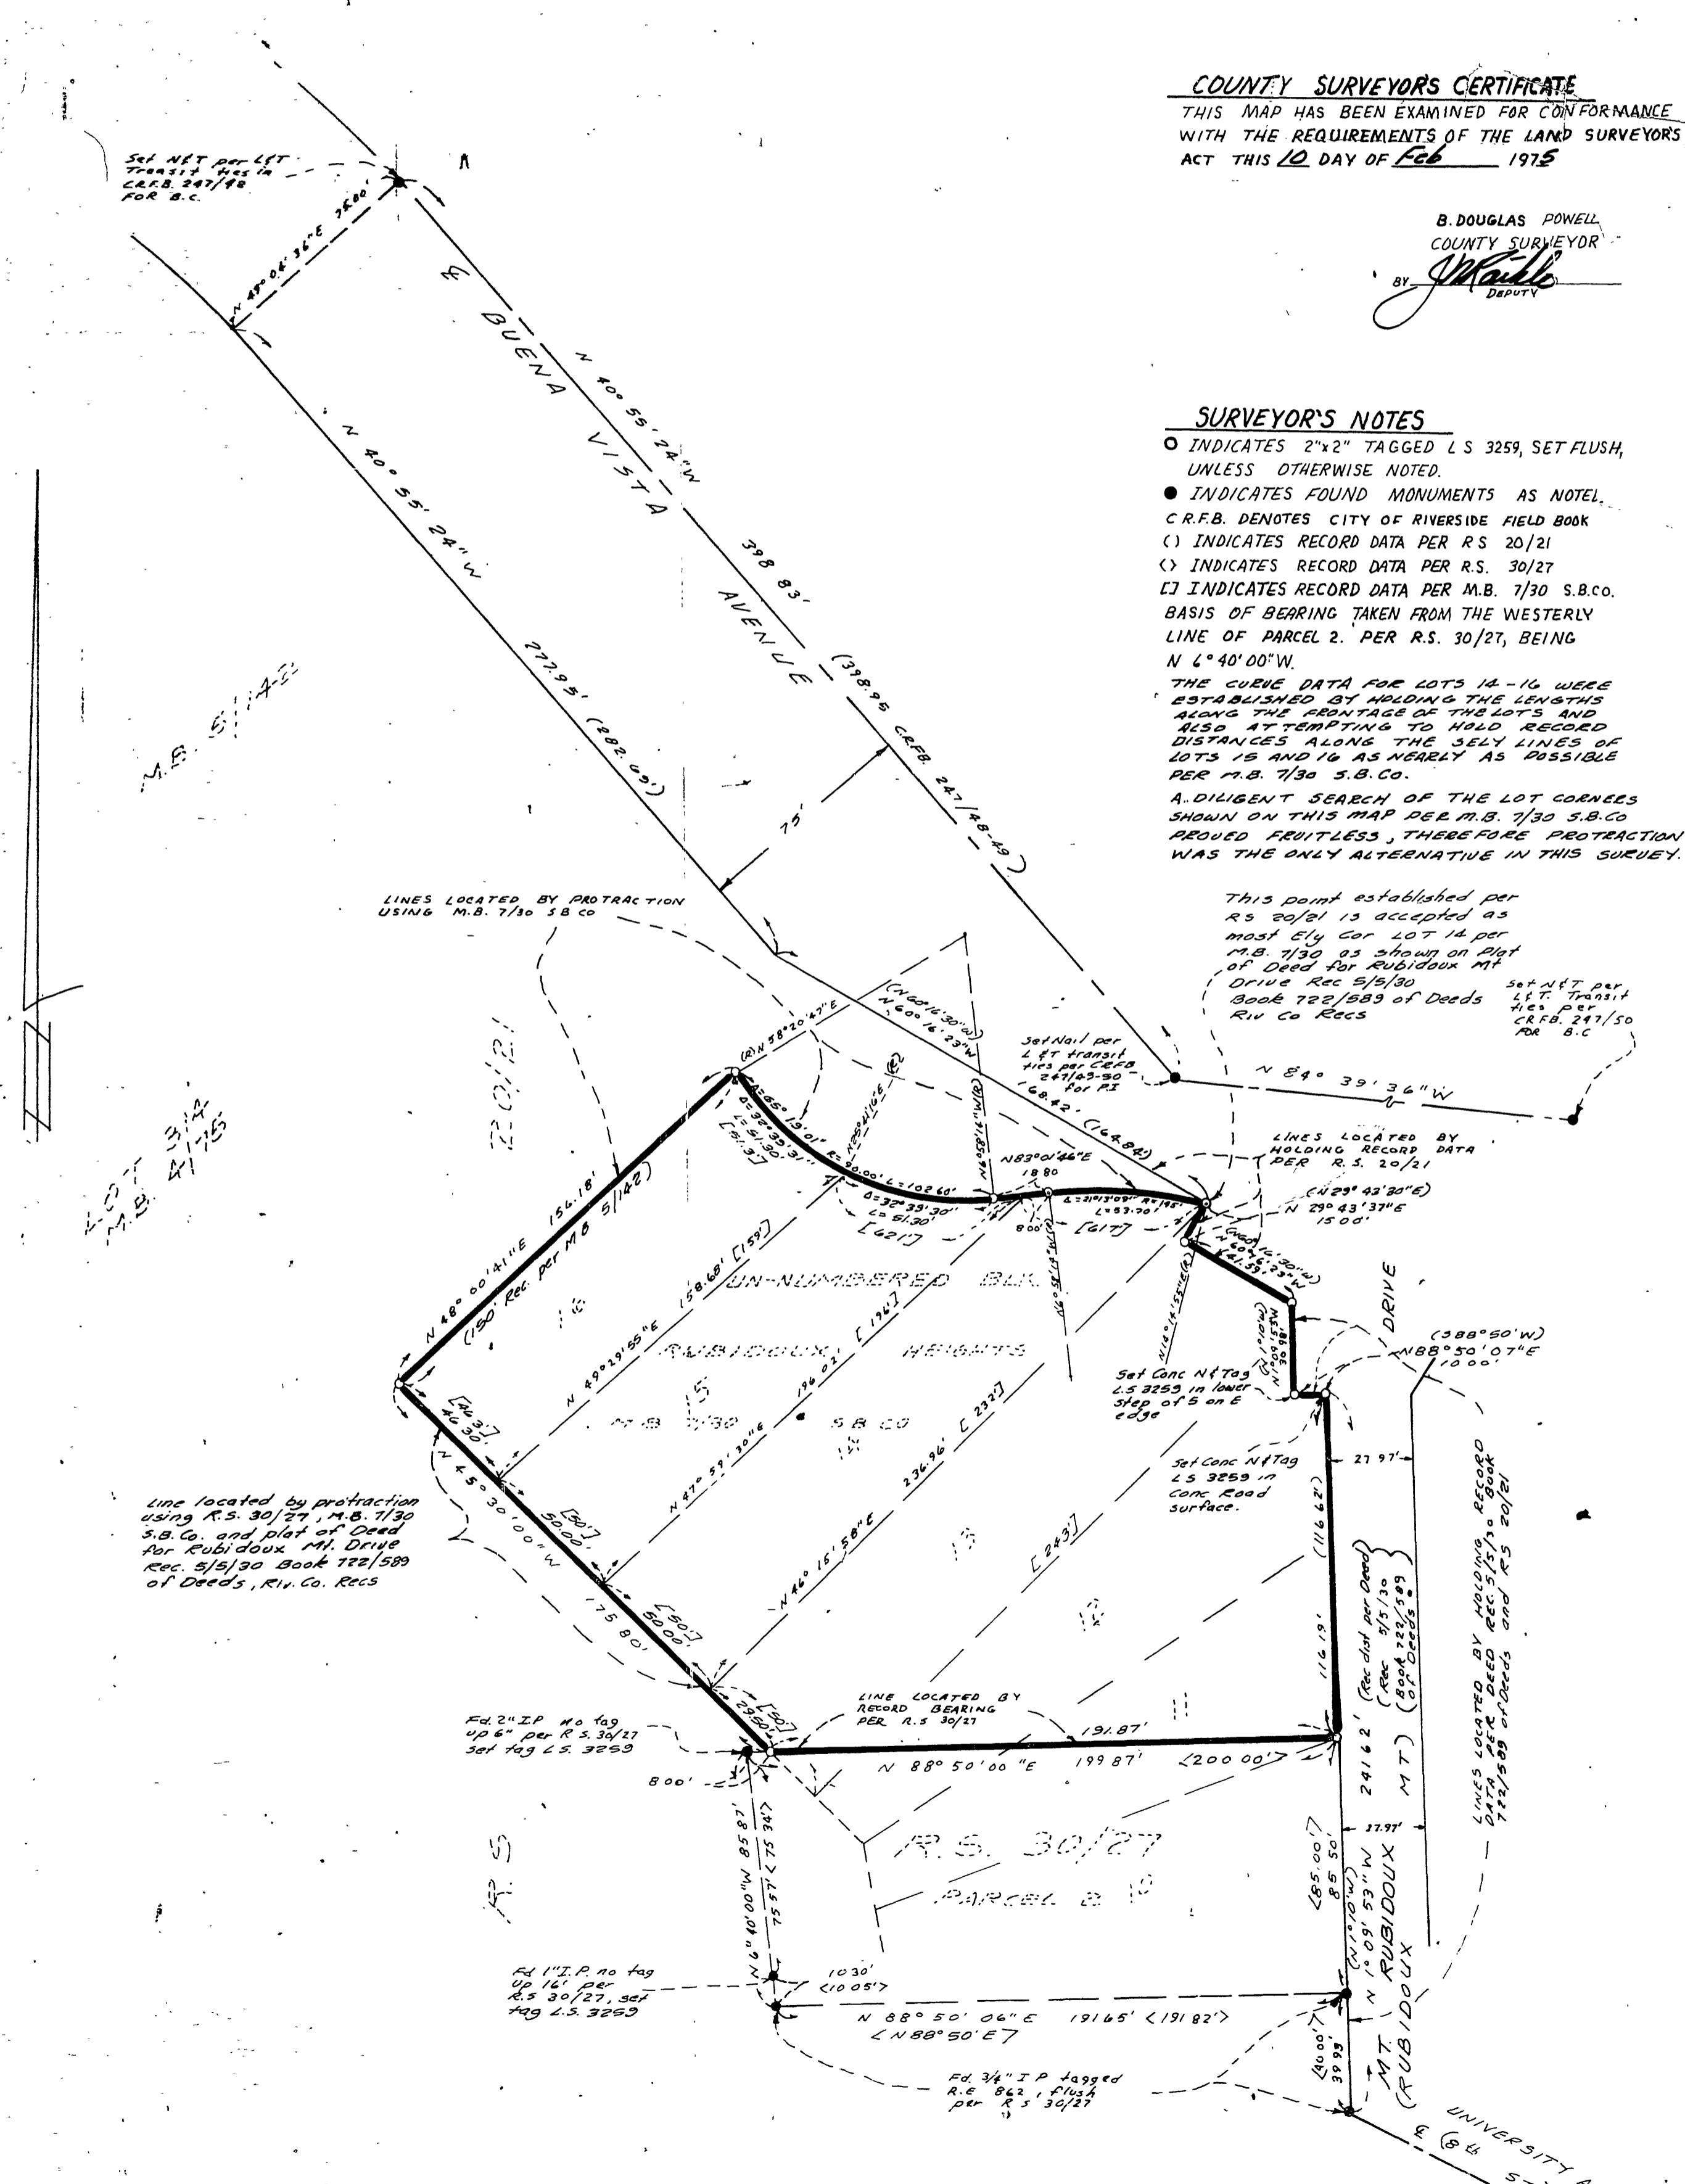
COUNTY SURVEYOR'S CERTIFICATE
THIS MAP HAS BEEN EXAMINED FOR CONFORMANCE WITH THE REQUIREMENTS OF THE LAND SURVEYOR'S ACT THIS 10 DAY OF Feb 1975

B. DOUGLAS POWELL
COUNTY SURVEYOR
BY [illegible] DEPUTY

SURVEYOR'S NOTES
O INDICATES 2"x2" TAGGED L S 3259, SET FLUSH, UNLESS OTHERWISE NOTED.
● INDICATES FOUND MONUMENTS AS NOTEL.
C.R.F.B. DENOTES CITY OF RIVERSIDE FIELD BOOK
( ) INDICATES RECORD DATA PER R S 20/21
< > INDICATES RECORD DATA PER R.S. 30/27
[ ] INDICATES RECORD DATA PER M.B. 7/30 S.B.Co.
BASIS OF BEARING TAKEN FROM THE WESTERLY LINE OF PARCEL 2. PER R.S. 30/27, BEING N 6°40'00"W.
THE CURVE DATA FOR LOTS 14-16 WERE ESTABLISHED BY HOLDING THE LENGTHS ALONG THE FRONTAGE OF THE LOTS AND ALSO ATTEMPTING TO HOLD RECORD DISTANCES ALONG THE SELY LINES OF LOTS 15 AND 16 AS NEARLY AS POSSIBLE PER M.B. 7/30 S.B.Co.
A DILIGENT SEARCH OF THE LOT CORNERS SHOWN ON THIS MAP PER M.B. 7/30 S.B.Co PROVED FRUITLESS, THEREFORE PROTRACTION WAS THE ONLY ALTERNATIVE IN THIS SURVEY.

Set N&T per L&T Transit ties in C.R.F.B. 247/48 FOR B.C.
N 49°04'36"E 75.00'
℄ BUENA VISTA AVENUE
N 40°55'24"W
398.83'
N 40°55'24"W
277.95' (282.49')
(398.95 C.R.F.B. 247/48-49)
75'
M.B. 5/142
LOT 3/4 M.B. 4/15
20/21
LINES LOCATED BY PROTRACTION USING M.B. 7/30 S.B.Co
This point established per RS 20/21 is accepted as most Ely Cor LOT 14 per M.B. 7/30 as shown on Plat of Deed for Rubidoux Mt Drive Rec 5/5/30 Book 722/589 of Deeds Riv Co Recs
Set N&T per L&T. Transit ties per CRFB. 247/50 FOR B.C
N 84° 39' 36"W
Set Nail per L&T transit ties per CRFB 247/49-50 for P.I
(N 60°16'30"W)
N 60°16'23"W
168.42' (164.84')
(R) N 58°20'47"E
Δ=65°19'01" R=90.00' L=102.60'
Δ=32°39'31" L=51.30'
[51.3]
Δ=32°39'30" L=51.30'
[62.1]
N83°01'46"E 18.80
8.00'
Δ=21°13'09" R=145' L=53.70'
[61.7]
LINES LOCATED BY HOLDING RECORD DATA PER R.S. 20/21
(N 29°43'30"E)
N 29°43'37"E 15.00'
(N60°16'30"W)
N60°16'23"W 41.33'
DRIVE
(S88°50'W)
N88°50'07"E 10.00'
N 48°00'41"E 156.18'
(150' Rec. per MB 5/142)
16
N 49°29'55"E 158.68' [159]
UN-NUMBERED BLK.
RUBIDOUX HEIGHTS
15
M.B. 7/30 S.B.Co
N 47°59'30"E 196.02' [196]
14
236.96' [232]
N 46°15'58"E
13
[243]
12
11
[46.3] 46.30'
N 45°30'00"W 175.80'
[50] 50.00'
[50] 50.00'
[30] 29.50'
Set Conc N&Tag L.S 3259 in lower step of S on E edge
Set Conc N&Tag L.S 3259 in Conc Road surface.
27.97'
(116.62')
116.91'
(Rec dist per Deed) (Rec 5/5/30 Book 722/589 of Deeds)
241.62'
LINES LOCATED BY HOLDING RECORD DATA PER DEED REC. 5/5/30 Book 722/589 of Deeds and R.S 20/21
Line located by protraction using R.S. 30/27, M.B. 7/30 S.B.Co. and plat of Deed for Rubidoux Mt. Drive Rec. 5/5/30 Book 722/589 of Deeds, Riv. Co. Recs
Fd. 2" I.P. no tag up 6" per R.S. 30/27 set tag L.S. 3259
8.00'
LINE LOCATED BY RECORD BEARING PER R.S 30/27
191.87'
N 88°50'00"E 199.87' <200.00'>
R.S. 30/27
PARCEL 2
R.S.
N 6°40'00"W 85.81 <85.75'>
<85.00'> 85.50
(N1°10'W) N 1°09'53"W
27.97'
MT. RUBIDOUX (RUBIDOUX MT)
Fd 1" I.P. no tag Up 16' per R.S 30/27, set tag L.S. 3259
10.30' <10.05'>
N 88°50'06"E 191.65' <191.82'>
<N88°50'E>
<40.00'> 39.93'
MT.
Fd. 3/4" I P tagged R.E 862, flush per R.S 30/27
UNIVERSITY A
℄ 6th ST